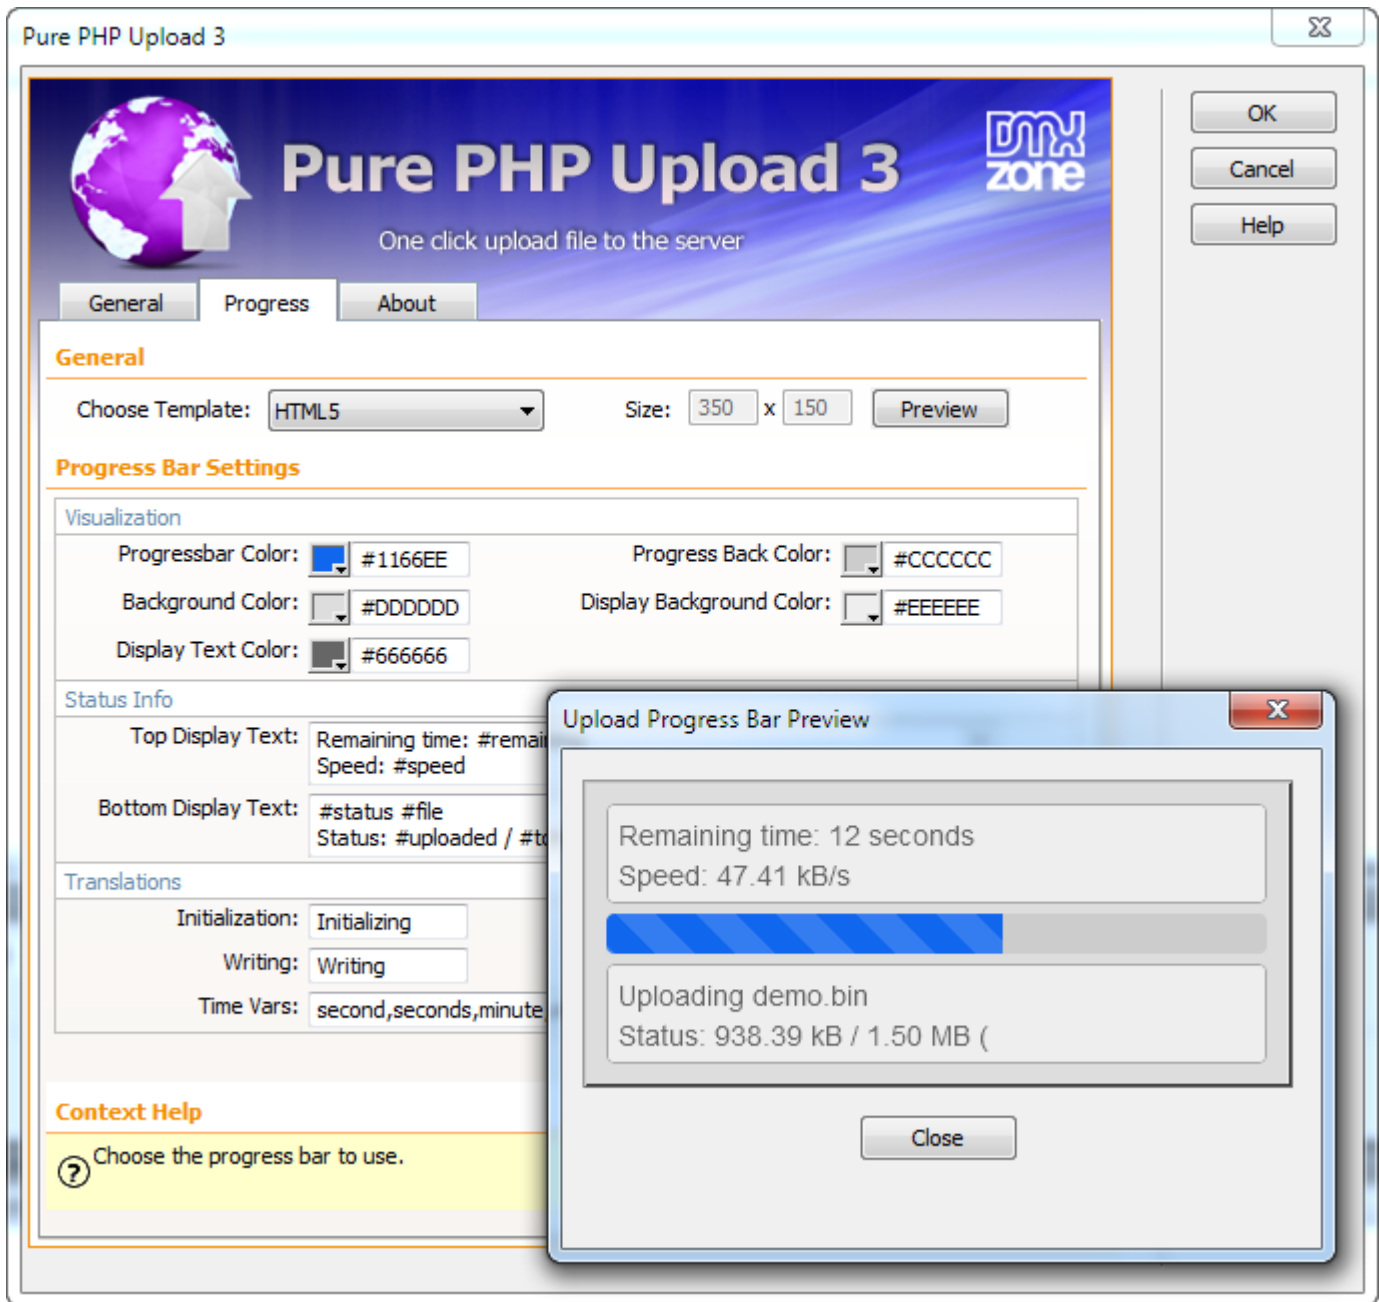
Pure PHP Upload 3

Pure PHP Upload 3

One click upload file to the server

DMX zone

OK

Cancel

Help

General Progress About

General

Choose Template: HTML5

Size: 350 x 150 Preview

Progress Bar Settings

Visualization

Progressbar Color: #1166EE

Progress Back Color: #CCCCCC

Background Color: #DDDDDD

Display Background Color: #EEEEEE

Display Text Color: #666666

Status Info

Top Display Text: Remaining time: #remai
Speed: #speed

Bottom Display Text: #status #file
Status: #uploaded / #t

Translations

Initialization: Initializing

Writing: Writing

Time Vars: second,seconds,minute

Context Help

Choose the progress bar to use.

Upload Progress Bar Preview

Remaining time: 12 seconds
Speed: 47.41 kB/s

Uploading demo.bin
Status: 938.39 kB / 1.50 MB (

Close